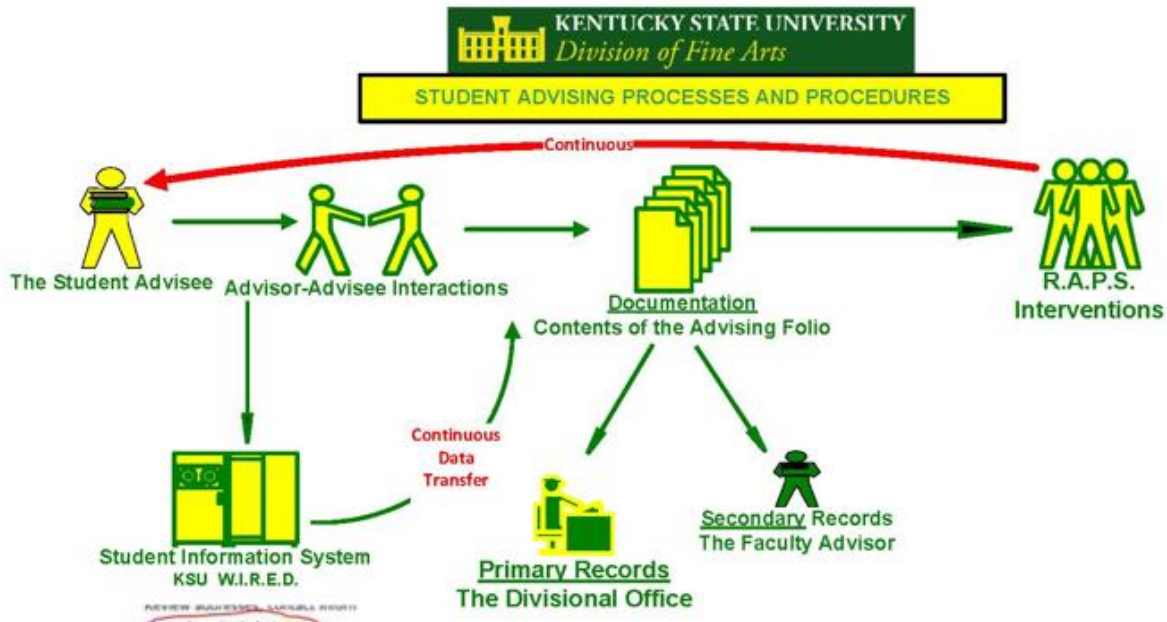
KENTUCKY STATE UNIVERSITY
Division of Fine Arts

STUDENT ADVISING PROCESSES AND PROCEDURES

Continuous

The Student Advisee

Advisor-Advisee Interactions

Documentation
Contents of the Advising Folio

R.A.P.S.
Interventions

Continuous
Data
Transfer

Student Information System
KSU W.I.R.E.D.

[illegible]

Primary Records
The Divisional Office

Secondary Records
The Faculty Advisor